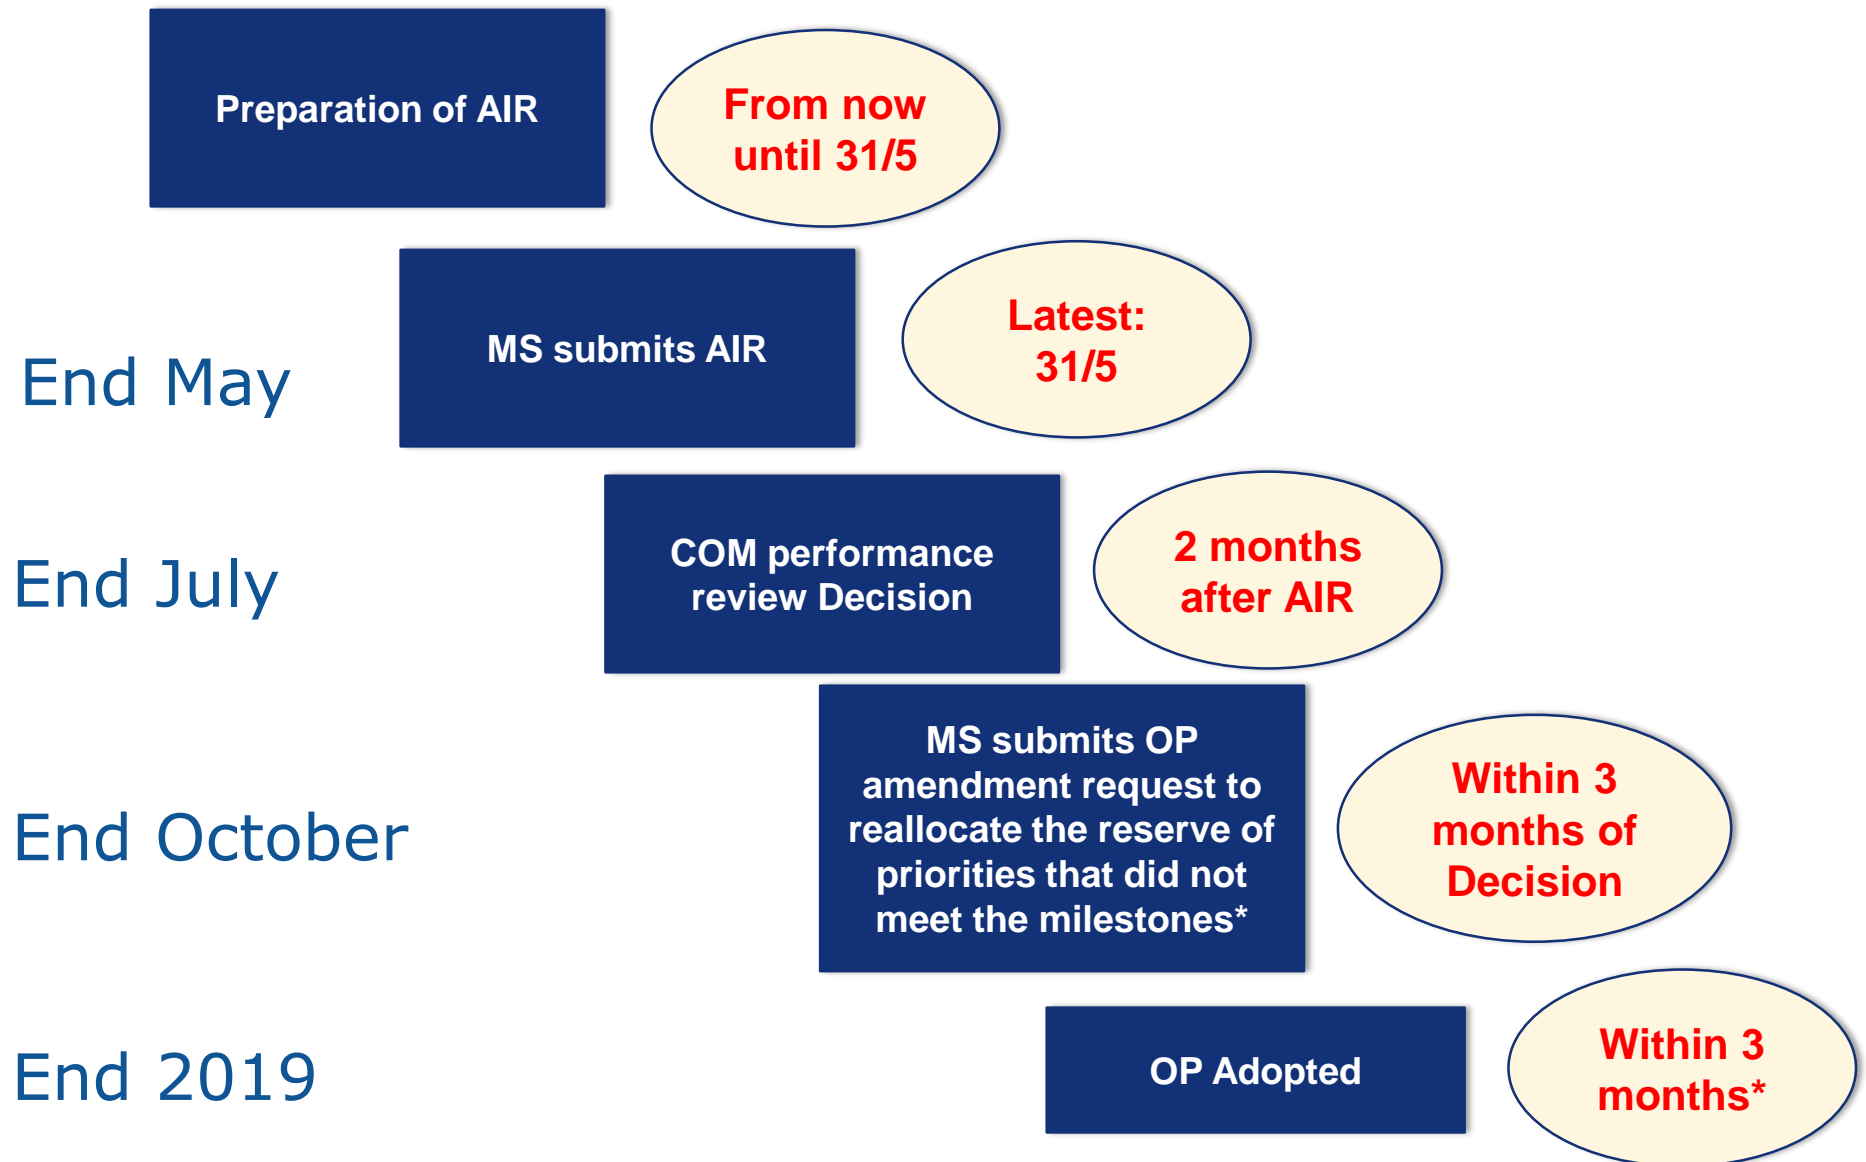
Preparation of AIR

From now until 31/5

End May

MS submits AIR

Latest: 31/5

End July

COM performance review Decision

2 months after AIR

End October

MS submits OP amendment request to reallocate the reserve of priorities that did not meet the milestones*

Within 3 months of Decision

End 2019

OP Adopted

Within 3 months*